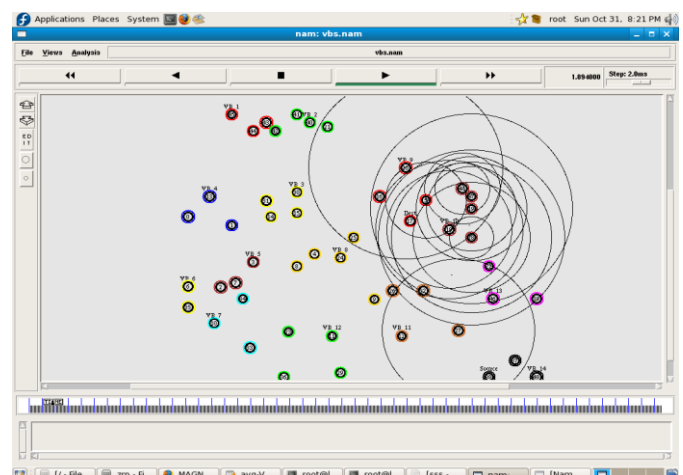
Applications Places System

root Sun Oct 31, 8:21 PM

nam: vbs.nam

File Views Analysis

vbs.nam

1.894000

Step: 2.0ms

EDIT

VB 1

VB 2

VB 3

VB 4

VB 5

VB 6

VB 7

VB 8

VB 9

VB 10

VB 11

VB 12

VB 13

VB 14

Source

[/ - File

zm - Fi

MAGN

aye-V

root@l

root@l

[sss -

nam:

[Nam